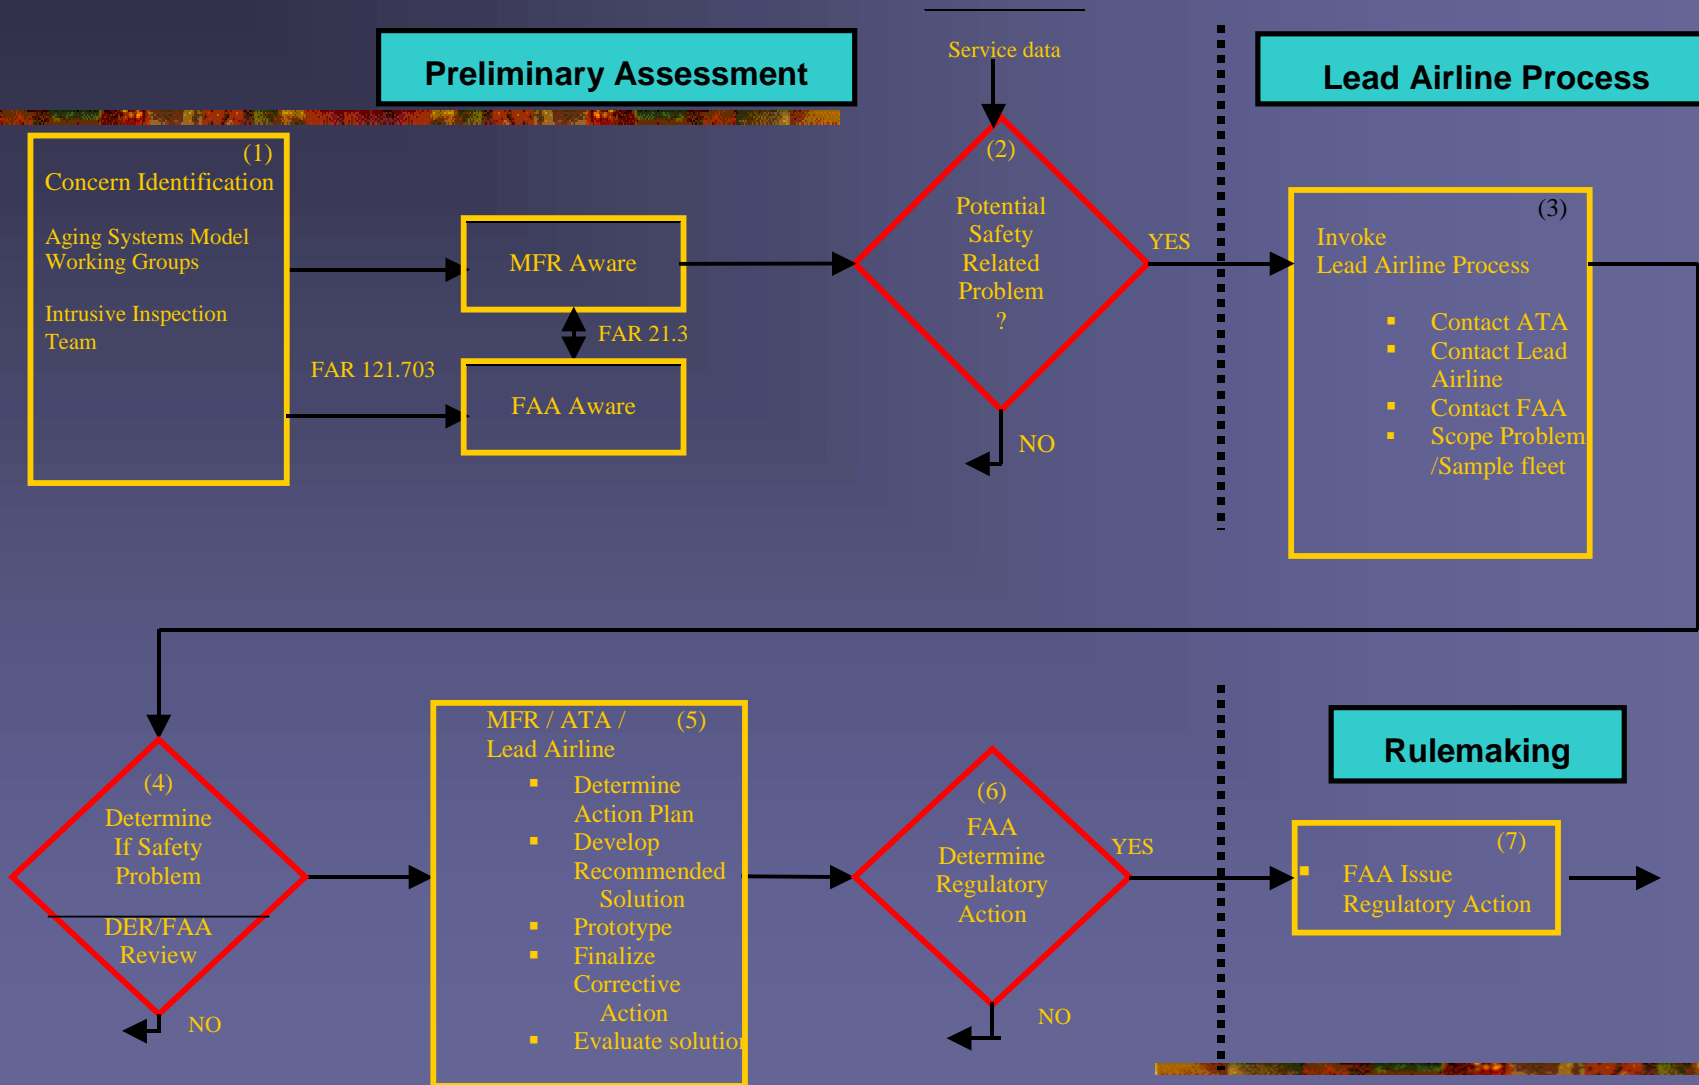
Preliminary Assessment

Service data

Lead Airline Process

(1)
Concern Identification

Aging Systems Model Working Groups

Intrusive Inspection Team

MFR Aware

FAR 21.3

FAR 121.703

FAA Aware

(2)
Potential Safety Related Problem
?

YES

NO

(3)
Invoke
Lead Airline Process

- Contact ATA
- Contact Lead Airline
- Contact FAA
- Scope Problem /Sample fleet

(4)
Determine If Safety Problem

DER/FAA Review

NO

MFR / ATA / Lead Airline (5)

- Determine Action Plan
- Develop Recommended Solution
- Prototype
- Finalize Corrective Action
- Evaluate solutio

(6)
FAA Determine Regulatory Action

YES

NO

Rulemaking

(7)
FAA Issue Regulatory Action